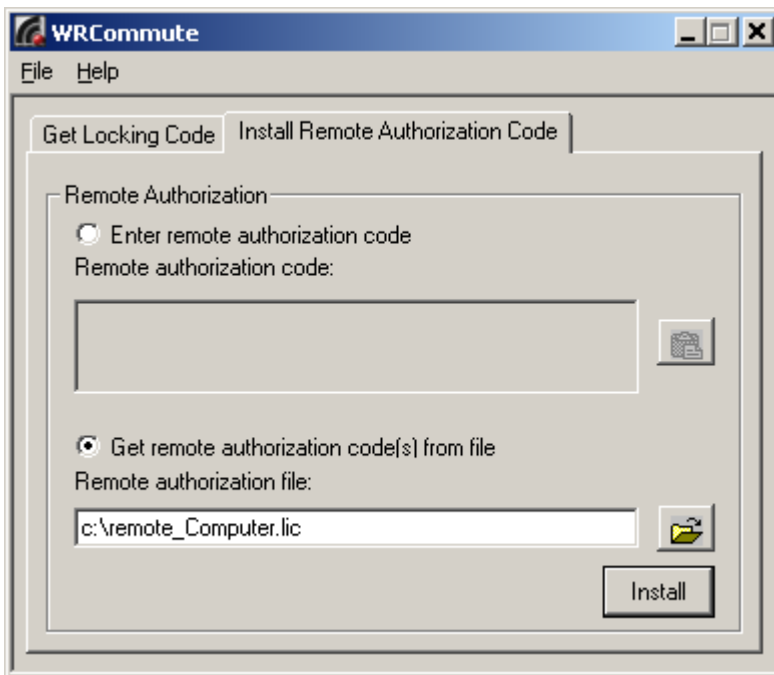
WRCommute

File Help

Get Locking Code | Install Remote Authorization Code

Remote Authorization

Enter remote authorization code

Remote authorization code:

Get remote authorization code(s) from file

Remote authorization file:

c:\remote_Computer.lic

Install